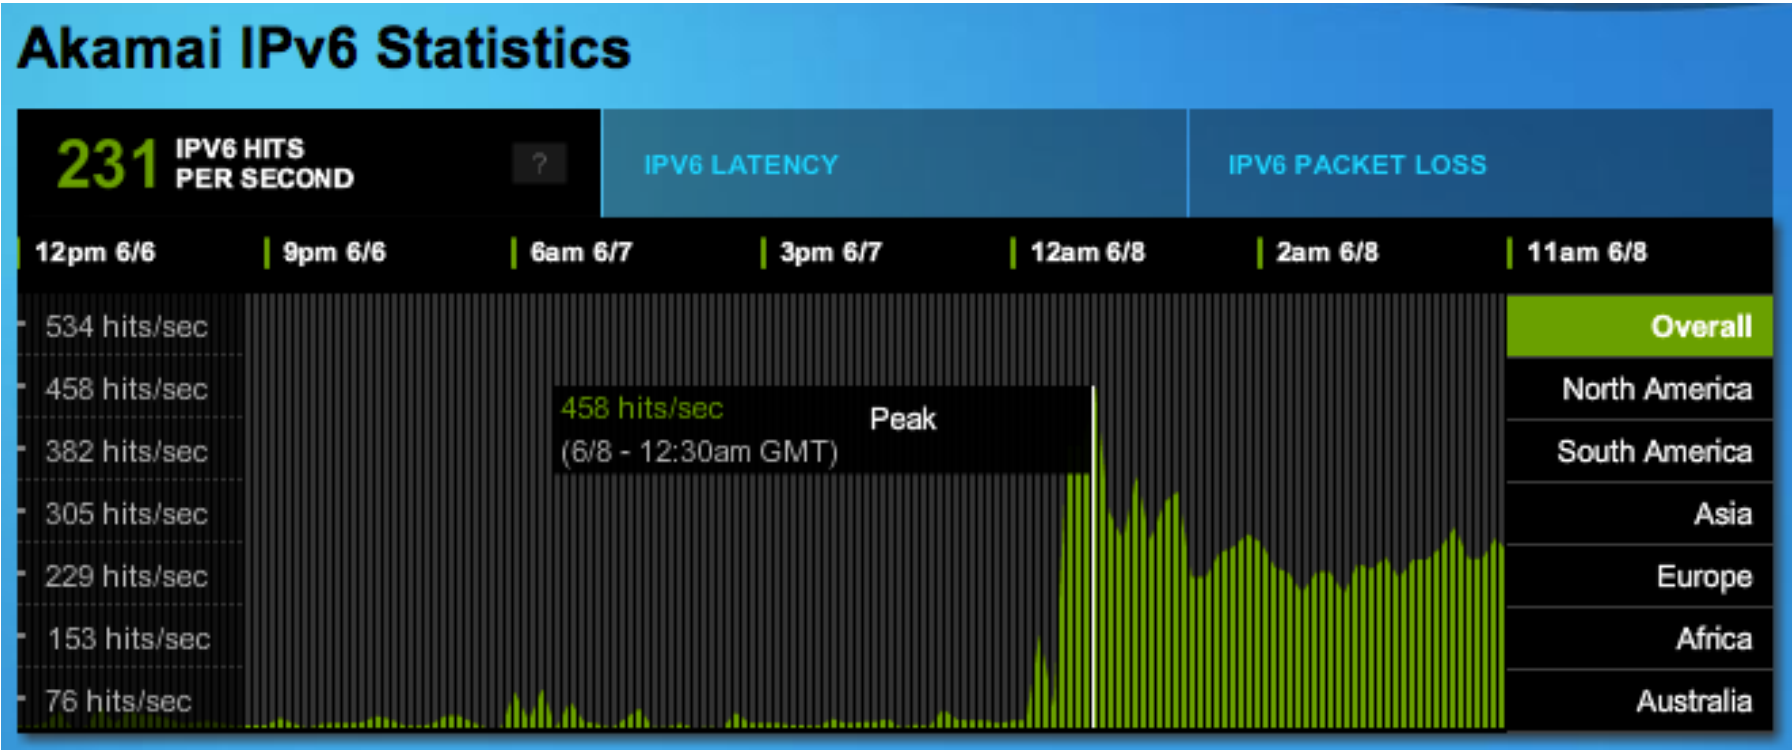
Akamai IPv6 Statistics

231 IPV6 HITS PER SECOND

?

IPV6 LATENCY

IPV6 PACKET LOSS

12pm 6/6 | 9pm 6/6 | 6am 6/7 | 3pm 6/7 | 12am 6/8 | 2am 6/8 | 11am 6/8

534 hits/sec
458 hits/sec
382 hits/sec
305 hits/sec
229 hits/sec
153 hits/sec
76 hits/sec

458 hits/sec
(6/8 - 12:30am GMT)
Peak

Overall
North America
South America
Asia
Europe
Africa
Australia